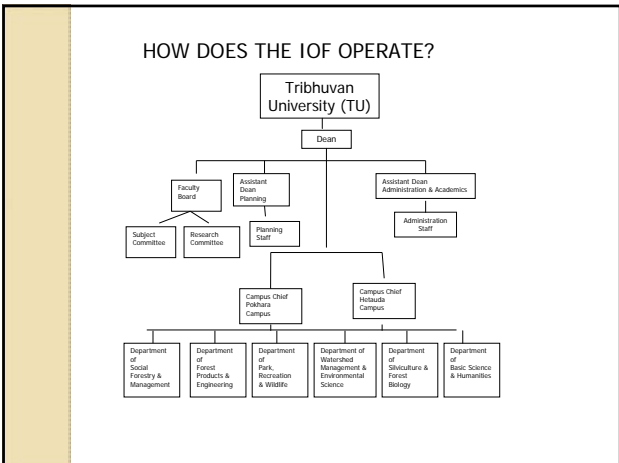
HOW DOES THE IOF OPERATE?

Tribhuvan University (TU)

Dean

Faculty Board

Assistant Dean Planning

Assistant Dean Administration & Academics

Subject Committee

Research Committee

Planning Staff

Administration Staff

Campus Chief Pokhara Campus

Campus Chief Hetauda Campus

Department of Social Forestry & Management

Department of Forest Products & Engineering

Department of Park, Recreation & Wildlife

Department of Watershed Management & Environmental Science

Department of Silviculture & Forest Biology

Department of Basic Science & Humanities